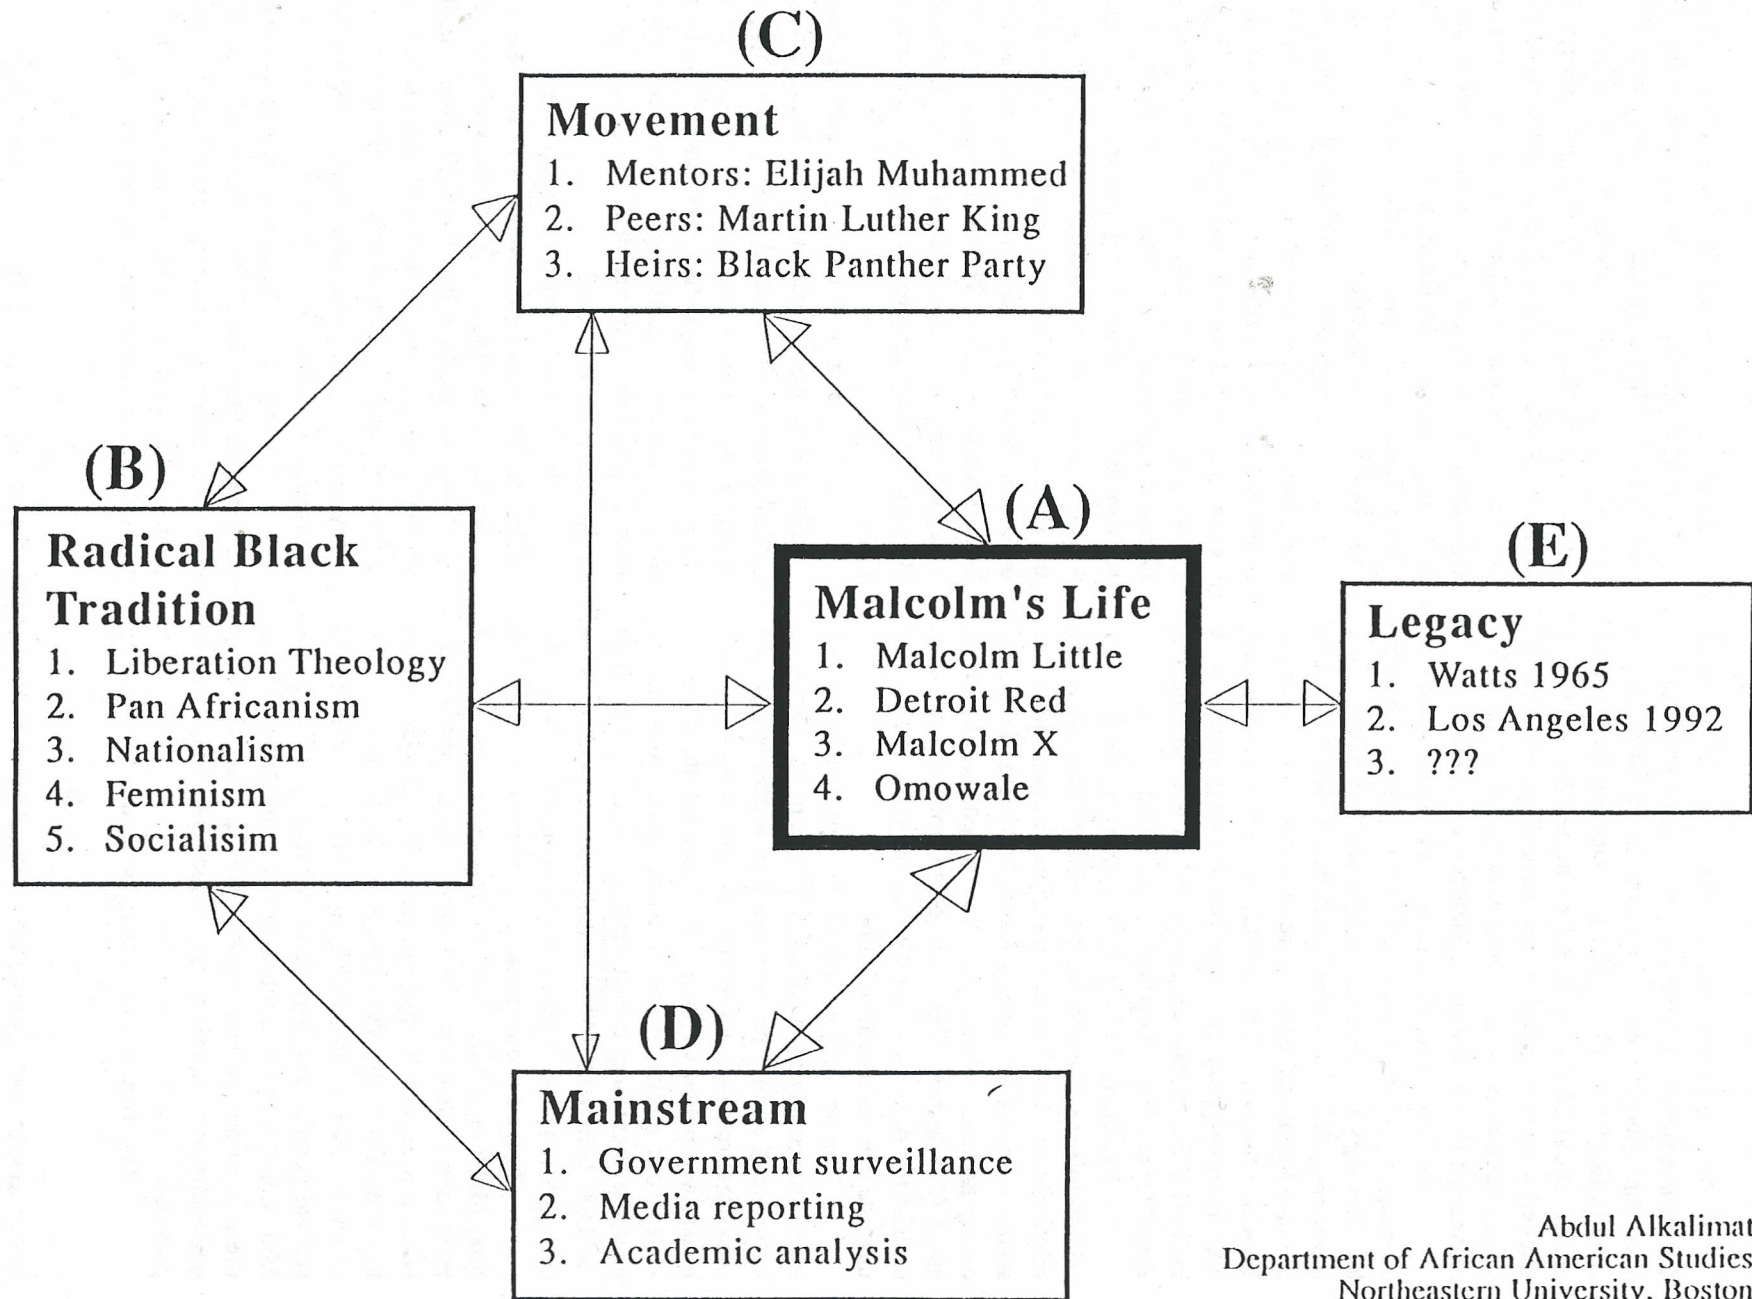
(C)
Movement
1. Mentors: Elijah Muhammed
2. Peers: Martin Luther King
3. Heirs: Black Panther Party

(B)
Radical Black Tradition
1. Liberation Theology
2. Pan Africanism
3. Nationalism
4. Feminism
5. Socialisim

(A)
Malcolm's Life
1. Malcolm Little
2. Detroit Red
3. Malcolm X
4. Omowale

(E)
Legacy
1. Watts 1965
2. Los Angeles 1992
3. ???

(D)
Mainstream
1. Government surveillance
2. Media reporting
3. Academic analysis

Abdul Alkalimat
Department of African American Studies
Northeastern University, Boston